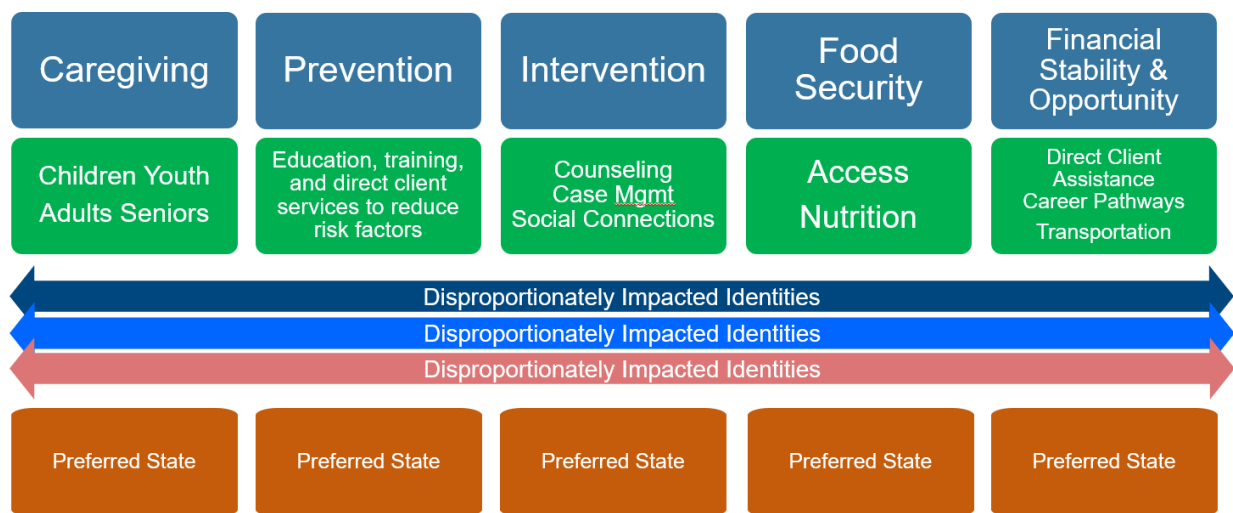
Caregiving

Prevention

Intervention

Food Security

Financial Stability & Opportunity

Children Youth Adults Seniors

Education, training, and direct client services to reduce risk factors

Counseling Case Mgmt Social Connections

Access Nutrition

Direct Client Assistance Career Pathways Transportation

Disproportionately Impacted Identities

Disproportionately Impacted Identities

Disproportionately Impacted Identities

Preferred State

Preferred State

Preferred State

Preferred State

Preferred State